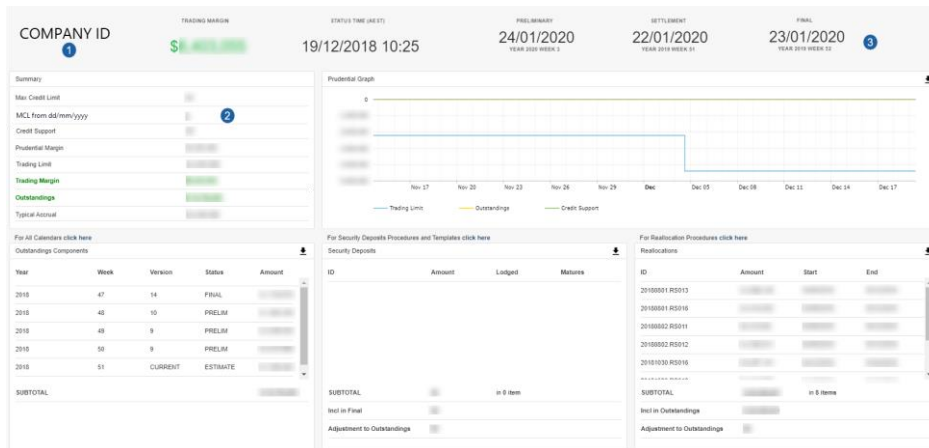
COMPANY ID
1

TRADING MARGIN
$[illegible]

STATUS TIME (AEST)
19/12/2018 10:25

PRELIMINARY
24/01/2020
YEAR 2020 WEEK 1

SETTLEMENT
22/01/2020
YEAR 2019 WEEK 51

FINAL
23/01/2020
YEAR 2019 WEEK 52
3

Summary

| | |
|---|---|
| Max Credit Limit | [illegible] |
| MCL from dd/mm/yyyy | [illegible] 2 |
| Credit Support | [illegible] |
| Prudential Margin | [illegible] |
| Trading Limit | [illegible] |
| Trading Margin | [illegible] |
| Outstandings | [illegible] |
| Typical Accrual | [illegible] |

Prudential Graph

0

Nov 17 Nov 20 Nov 23 Nov 26 Nov 29 Dec Dec 05 Dec 08 Dec 11 Dec 14 Dec 17

Trading Limit Outstandings Credit Support

For All Calendars click here

Outstandings Components

| Year | Week | Version | Status | Amount |
|---|---|---|---|---|
| 2018 | 47 | 14 | FINAL | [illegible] |
| 2018 | 48 | 10 | PRELIM | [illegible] |
| 2018 | 49 | 9 | PRELIM | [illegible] |
| 2018 | 50 | 9 | PRELIM | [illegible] |
| 2018 | 51 | CURRENT | ESTIMATE | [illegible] |

SUBTOTAL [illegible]

For Security Deposits Procedures and Templates click here

Security Deposits

| ID | Amount | Lodged | Matures |
|---|---|---|---|

SUBTOTAL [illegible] in 0 item
Incl in Final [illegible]
Adjustment to Outstandings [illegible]

For Reallocation Procedures click here

Reallocations

| ID | Amount | Start | End |
|---|---|---|---|
| 20180801.RS013 | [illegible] | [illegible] | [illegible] |
| 20180801.RS016 | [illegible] | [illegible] | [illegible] |
| 20180802.RS011 | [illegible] | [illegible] | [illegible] |
| 20180802.RS012 | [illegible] | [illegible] | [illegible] |
| 20181030.RS016 | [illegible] | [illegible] | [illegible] |

SUBTOTAL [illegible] in 6 items
Incl in Outstandings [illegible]
Adjustment to Outstandings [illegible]